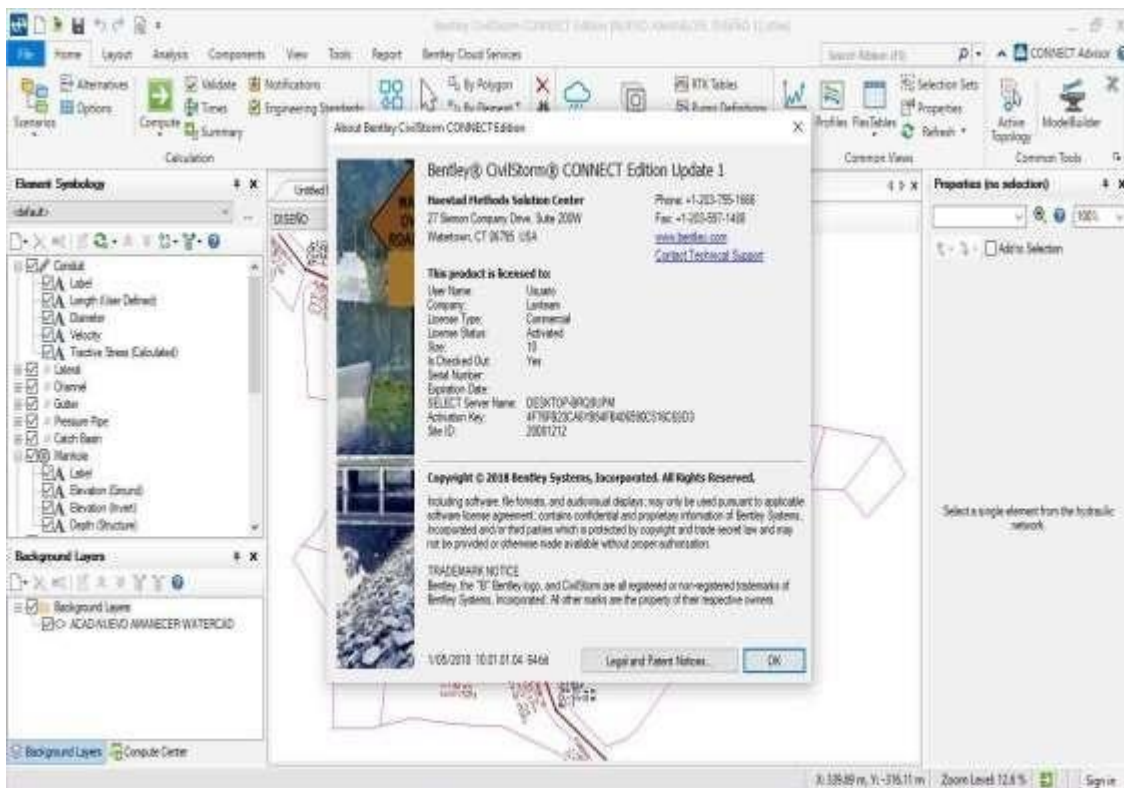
File Home Layout Analysis Components View Tools Report Bentley Cloud Services

Alternatives Options Scenarios Validate Times Compute Summary Notifications Engineering Standards Calculation By Polygon By Element XTX Tables Profiles FlexTables Selection Sets Properties Refresh Common Views Active Topology ModelBuilder Common Tools CONNECT Advisor

Element Symbology
default
Conduit
Label
Length (User Defined)
Diameter
Velocity
Tractive Stress (Calculated)
Lateral
Channel
Gutter
Pressure Pipe
Catch Basin
Manhole
Label
Elevation (Ground)
Elevation (Invert)
Depth (Structure)

Background Layers
Background Layers
ACAD-NUEVO AMANECER WATERCAD

Background Layers Compute Center

DISEÑO

About Bentley CivilStorm CONNECT Edition

Bentley® CivilStorm® CONNECT Edition Update 1

Haestad Methods Solution Center
27 Siemon Company Drive, Suite 200W
Watertown, CT 06795 USA

Phone: +1-203-755-1666
Fax: +1-203-597-1488
www.bentley.com
Contact Technical Support

This product is licensed to:
User Name: Usuario
Company: Lenteam
License Type: Commercial
License Status: Activated
Size: 10
Is Checked Out: Yes
Serial Number:
Expiration Date:
SELECT Server Name: DESKTOP-9RQ8UPM
Activation Key: 4F76F820CA0Y954FB405E90C516C65D3
Site ID: 20061212

Copyright © 2018 Bentley Systems, Incorporated. All Rights Reserved.

Including software, file formats, and audiovisual displays; may only be used pursuant to applicable software license agreement; contains confidential and proprietary information of Bentley Systems, Incorporated and/or third parties which is protected by copyright and trade secret law and may not be provided or otherwise made available without proper authorization.

TRADEMARK NOTICE
Bentley, the "B" Bentley logo, and CivilStorm are all registered or non-registered trademarks of Bentley Systems, Incorporated. All other marks are the property of their respective owners.

1/05/2018 10:21:01.04 64bit

Legal and Patent Notices... OK

Properties (no selection)
100%
Add to Selection
Select a single element from the hydraulic network.

X: 335.80 m, Y: -316.11 m Zoom Level: 12.6 % Sign in